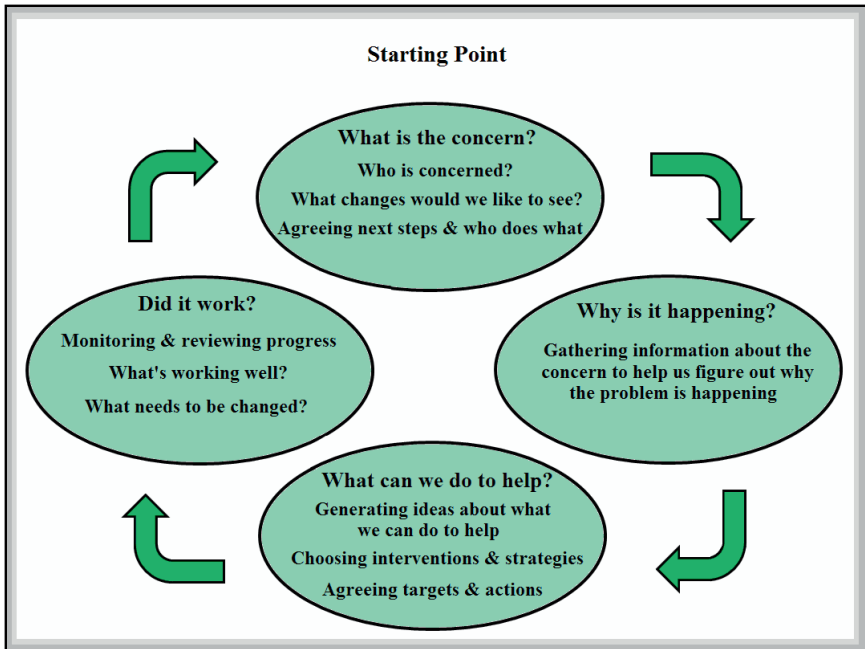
Starting Point

What is the concern?
Who is concerned?
What changes would we like to see?
Agreeing next steps & who does what

Why is it happening?
Gathering information about the concern to help us figure out why the problem is happening

What can we do to help?
Generating ideas about what we can do to help
Choosing interventions & strategies
Agreeing targets & actions

Did it work?
Monitoring & reviewing progress
What's working well?
What needs to be changed?